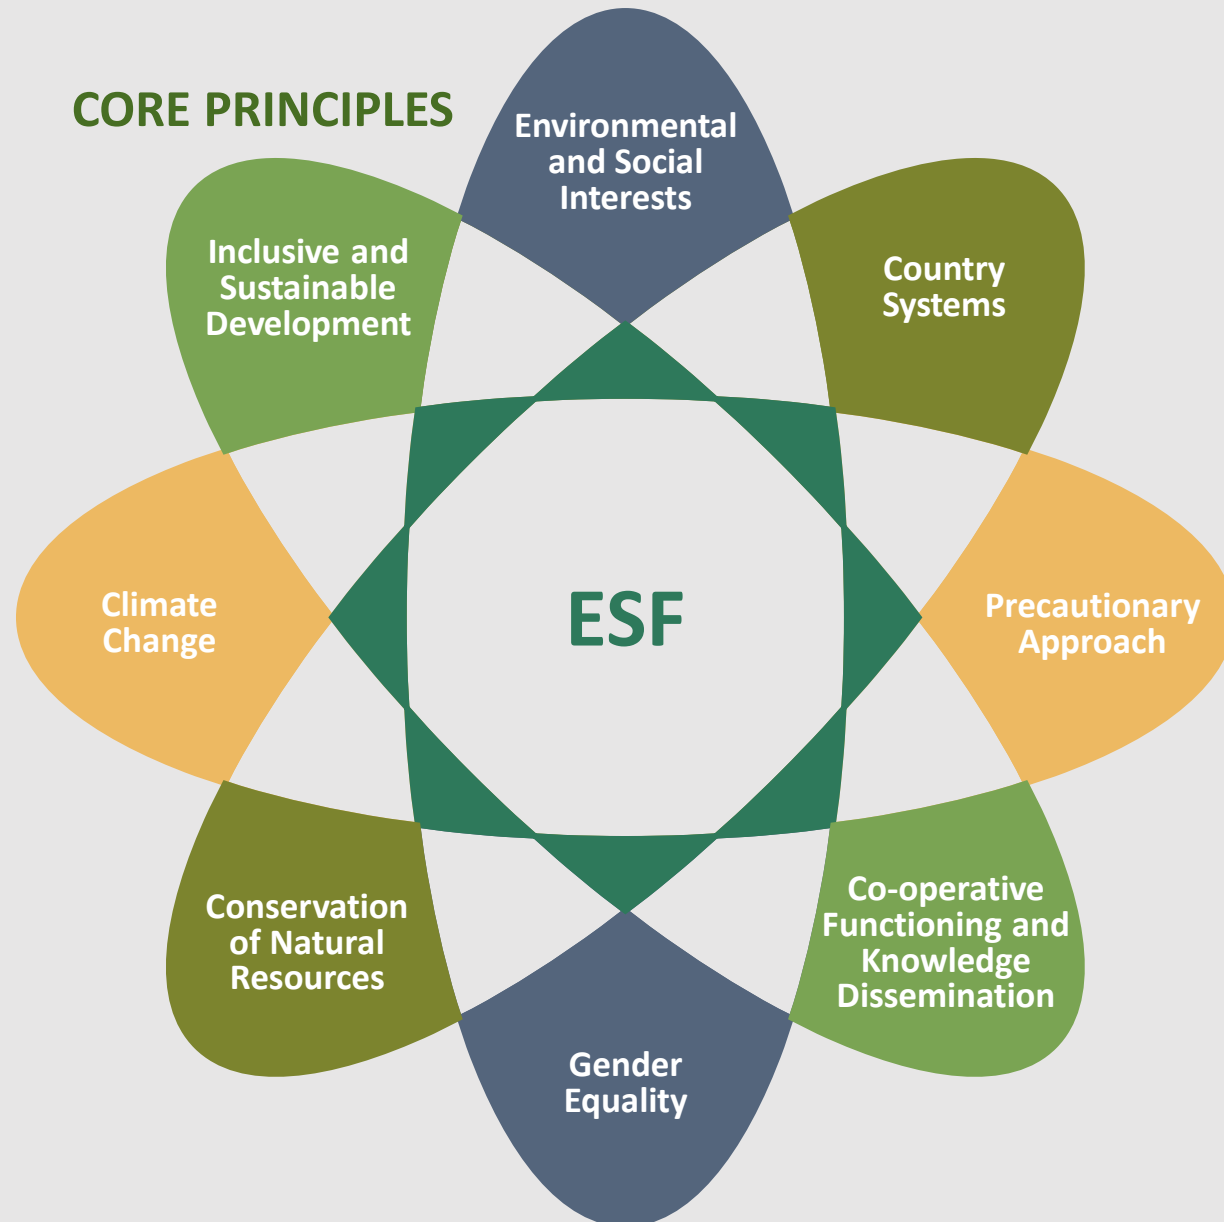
CORE PRINCIPLES

Environmental and Social Interests

Country Systems

Precautionary Approach

Co-operative Functioning and Knowledge Dissemination

Gender Equality

Conservation of Natural Resources

Climate Change

Inclusive and Sustainable Development

ESF